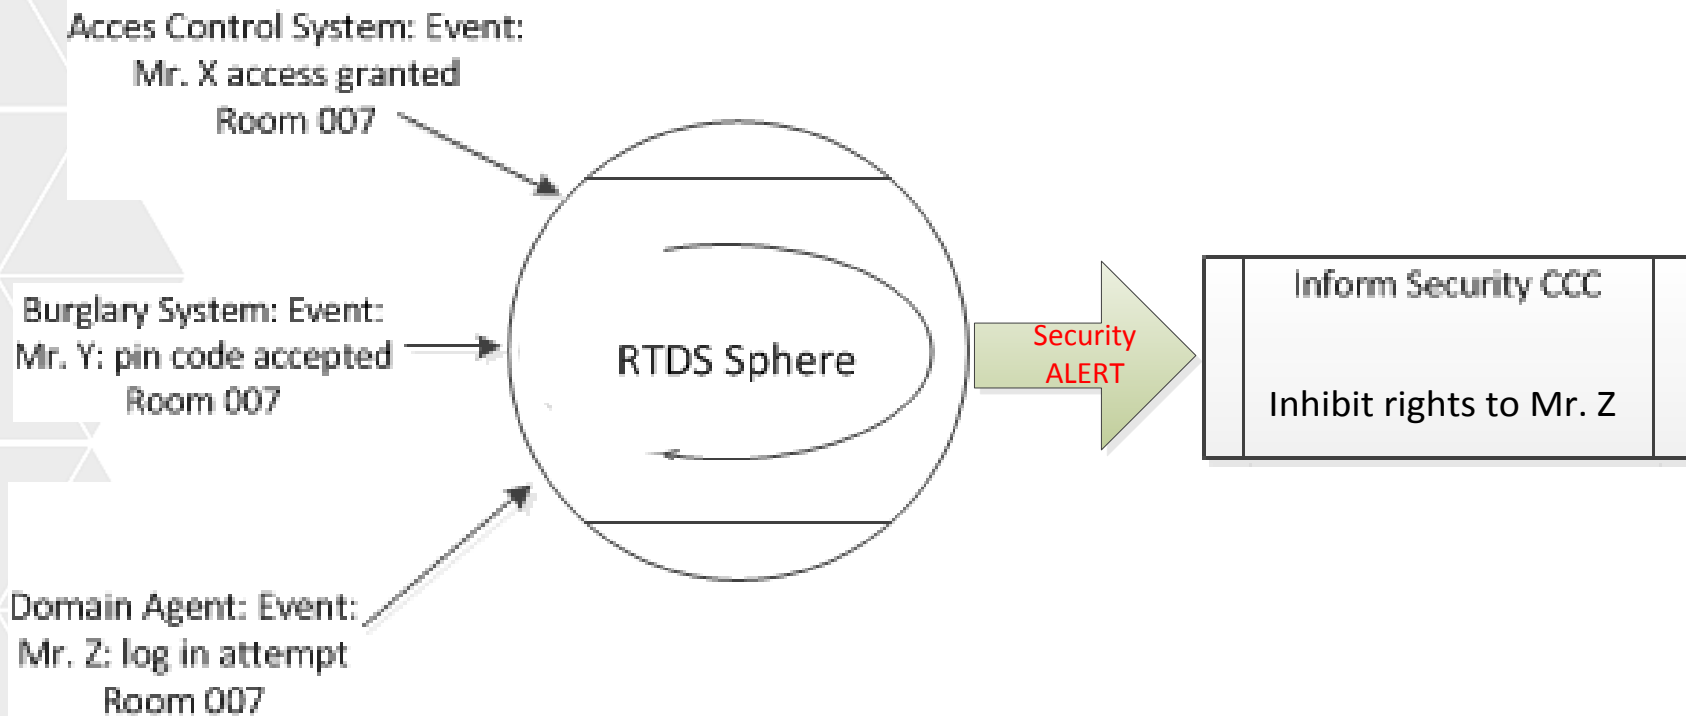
Acces Control System: Event:
Mr. X access granted
Room 007

Burglary System: Event:
Mr. Y: pin code accepted
Room 007

Domain Agent: Event:
Mr. Z: log in attempt
Room 007

RTDS Sphere

Security
ALERT

Inform Security CCC

Inhibit rights to Mr. Z